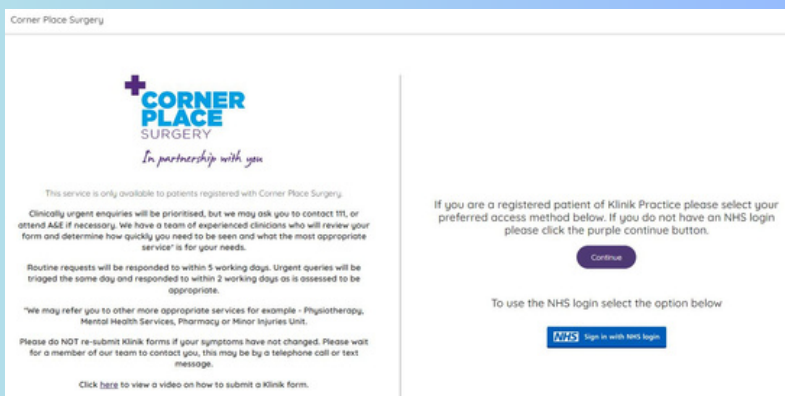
Corner Place Surgery

CORNER PLACE SURGERY

In partnership with you

This service is only available to patients registered with Corner Place Surgery

Clinically urgent enquiries will be prioritised, but we may ask you to contact 111, or attend A&E if necessary. We have a team of experienced clinicians who will review your form and determine how quickly you need to be seen and what the most appropriate service* is for your needs.

Routine requests will be responded to within 5 working days. Urgent queries will be triaged the same day and responded to within 2 working days as is assessed to be appropriate.

*We may refer you to other more appropriate services for example - Physiotherapy, Mental Health Services, Pharmacy or Minor Injuries Unit.

Please do NOT re-submit Klinik forms if your symptoms have not changed. Please wait for a member of our team to contact you, this may be by a telephone call or text message.

Click here to view a video on how to submit a Klinik form.

If you are a registered patient of Klinik Practice please select your preferred access method below. If you do not have an NHS login please click the purple continue button.

Continue

To use the NHS login select the option below

NHS Sign in with NHS login